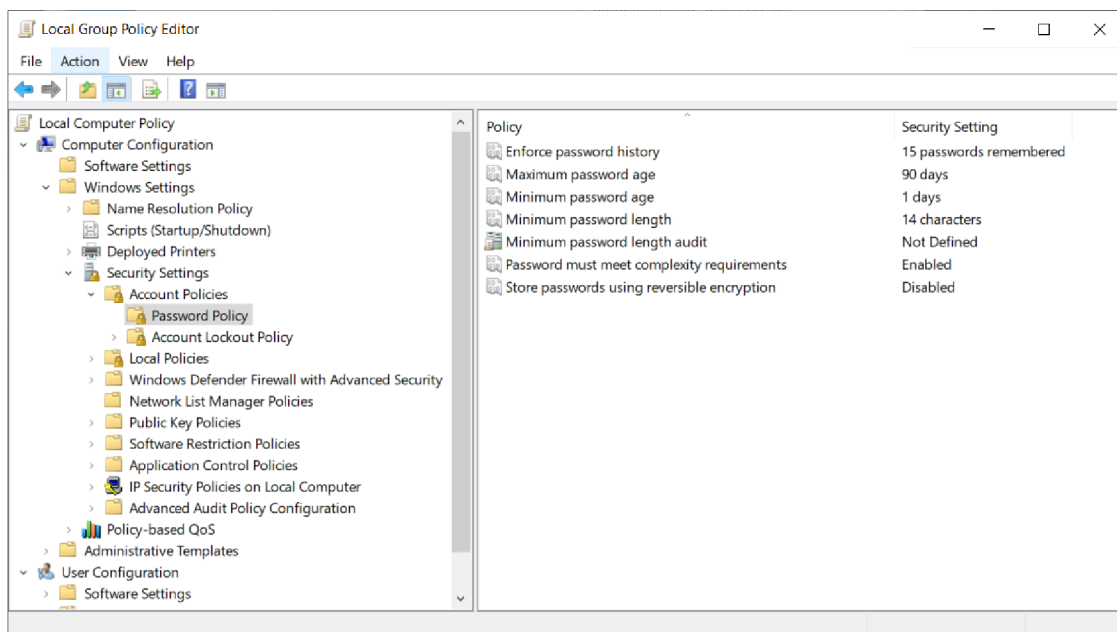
Local Group Policy Editor

File Action View Help

Local Computer Policy
Computer Configuration
Software Settings
Windows Settings
Name Resolution Policy
Scripts (Startup/Shutdown)
Deployed Printers
Security Settings
Account Policies
Password Policy
Account Lockout Policy
Local Policies
Windows Defender Firewall with Advanced Security
Network List Manager Policies
Public Key Policies
Software Restriction Policies
Application Control Policies
IP Security Policies on Local Computer
Advanced Audit Policy Configuration
Policy-based QoS
Administrative Templates
User Configuration
Software Settings

| Policy | Security Setting |
|---|---|
| Enforce password history | 15 passwords remembered |
| Maximum password age | 90 days |
| Minimum password age | 1 days |
| Minimum password length | 14 characters |
| Minimum password length audit | Not Defined |
| Password must meet complexity requirements | Enabled |
| Store passwords using reversible encryption | Disabled |